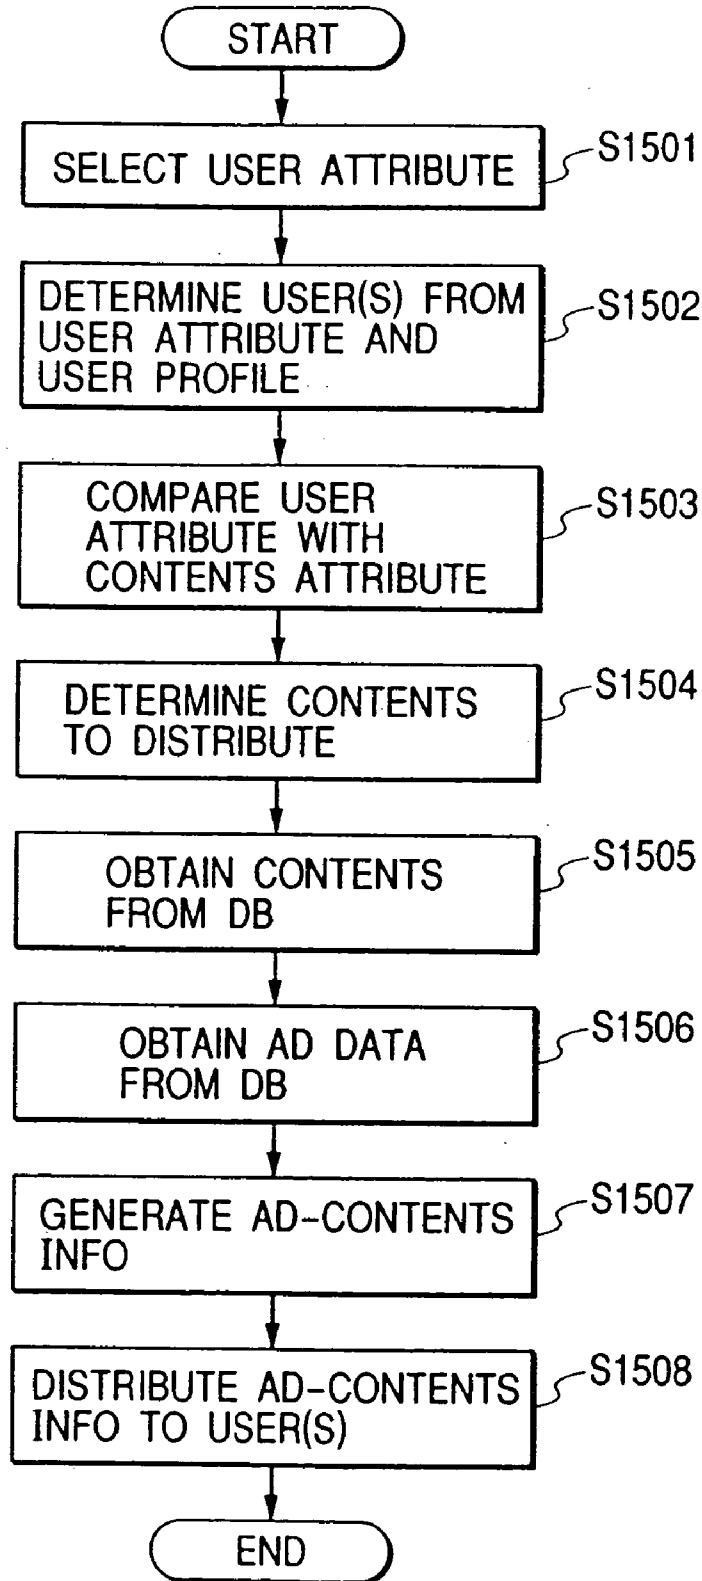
START

SELECT USER ATTRIBUTE

S1501

DETERMINE USER(S) FROM USER ATTRIBUTE AND USER PROFILE

S1502

COMPARE USER ATTRIBUTE WITH CONTENTS ATTRIBUTE

S1503

DETERMINE CONTENTS TO DISTRIBUTE

S1504

OBTAIN CONTENTS FROM DB

S1505

OBTAIN AD DATA FROM DB

S1506

GENERATE AD-CONTENTS INFO

S1507

DISTRIBUTE AD-CONTENTS INFO TO USER(S)

S1508

END